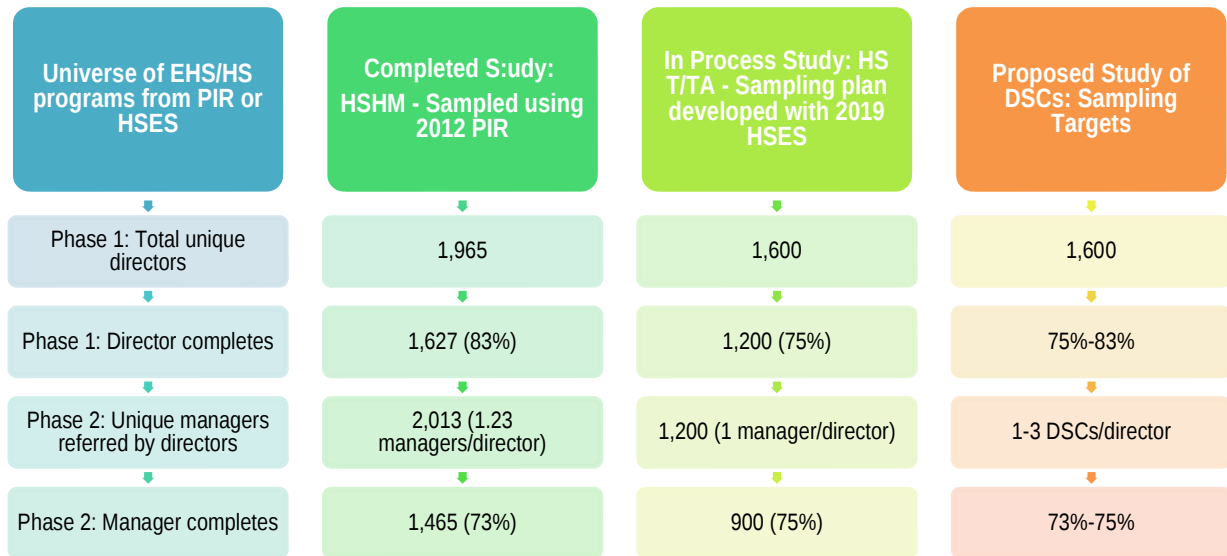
Universe of EHS/HS programs from PIR or HSES

Phase 1: Total unique directors

Phase 1: Director completes

Phase 2: Unique managers referred by directors

Phase 2: Manager completes

Completed S:udy: HSHM - Sampled using 2012 PIR

1,965

1,627 (83%)

2,013 (1.23 managers/director)

1,465 (73%)

In Process Study: HS T/TA - Sampling plan developed with 2019 HSES

1,600

1,200 (75%)

1,200 (1 manager/director)

900 (75%)

Proposed Study of DSCs: Sampling Targets

1,600

75%-83%

1-3 DSCs/director

73%-75%